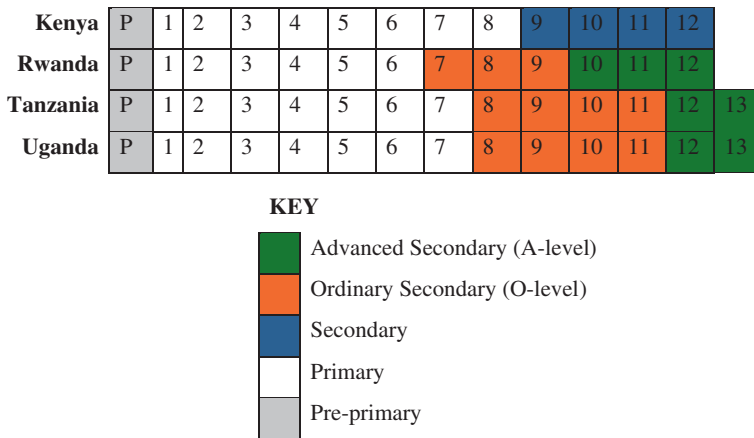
| Kenya | P | 1 | 2 | 3 | 4 | 5 | 6 | 7 | 8 | 9 | 10 | 11 | 12 | |
|---|---|---|---|---|---|---|---|---|---|---|---|---|---|---|
| Rwanda | P | 1 | 2 | 3 | 4 | 5 | 6 | 7 | 8 | 9 | 10 | 11 | 12 | |
| Tanzania | P | 1 | 2 | 3 | 4 | 5 | 6 | 7 | 8 | 9 | 10 | 11 | 12 | 13 |
| Uganda | P | 1 | 2 | 3 | 4 | 5 | 6 | 7 | 8 | 9 | 10 | 11 | 12 | 13 |

KEY

Advanced Secondary (A-level)
Ordinary Secondary (O-level)
Secondary
Primary
Pre-primary